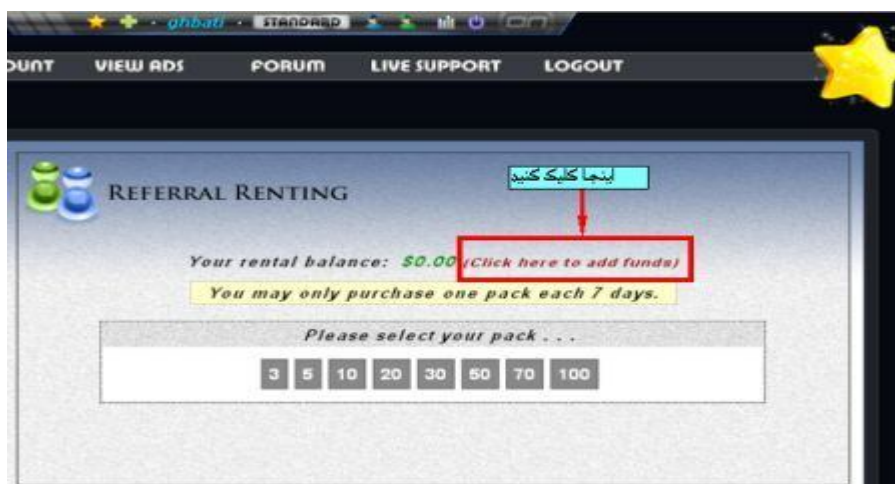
ghbati · STANDARD

OUNT VIEW ADS FORUM LIVE SUPPORT LOGOUT

اینجا کلیک کنید

REFERRAL RENTING

Your rental balance: $0.00 (Click here to add funds)

You may only purchase one pack each 7 days.

Please select your pack . . .

3 5 10 20 30 50 70 100